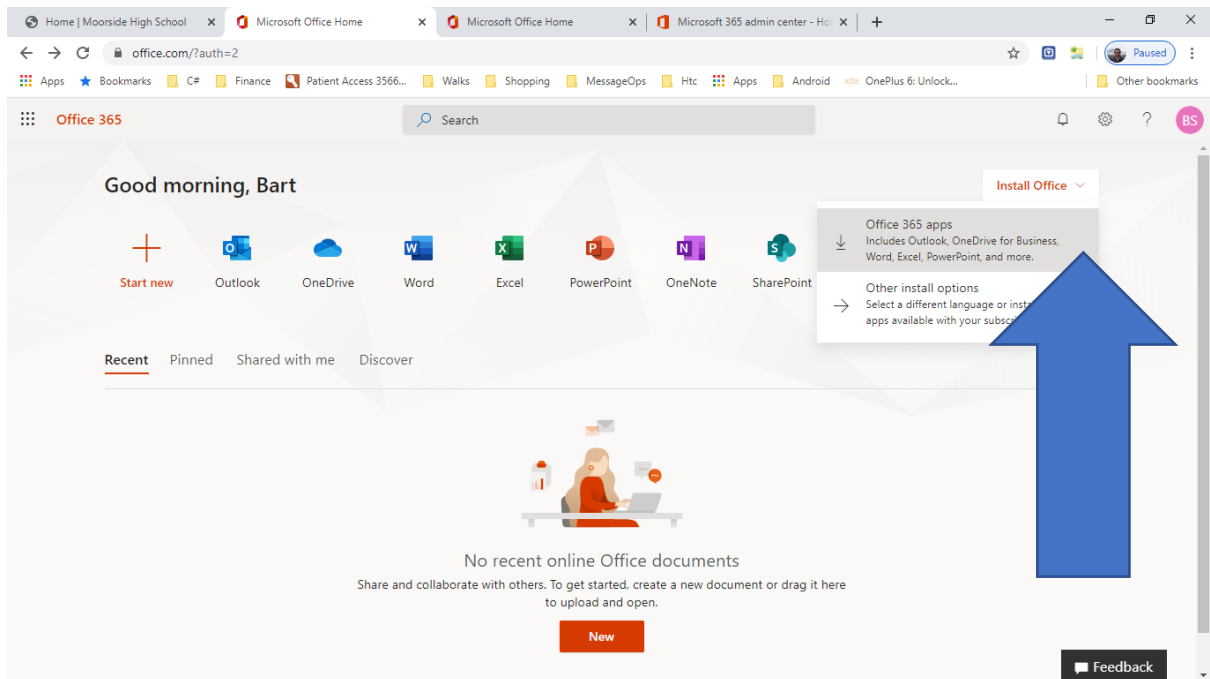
Home | Moorside High School × Microsoft Office Home × Microsoft Office Home × Microsoft 365 admin center - Ho ×

office.com/?auth=2

Paused

Apps Bookmarks C# Finance Patient Access 3566... Walks Shopping MessageOps Htc Apps Android OnePlus 6: Unlock... Other bookmarks

Office 365

Search

BS

Good morning, Bart

Install Office

Start new Outlook OneDrive Word Excel PowerPoint OneNote SharePoint

Office 365 apps
Includes Outlook, OneDrive for Business, Word, Excel, PowerPoint, and more.

Other install options
Select a different language or inst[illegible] apps available with your subscri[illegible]

Recent Pinned Shared with me Discover

No recent online Office documents
Share and collaborate with others. To get started, create a new document or drag it here to upload and open.

New

Feedback